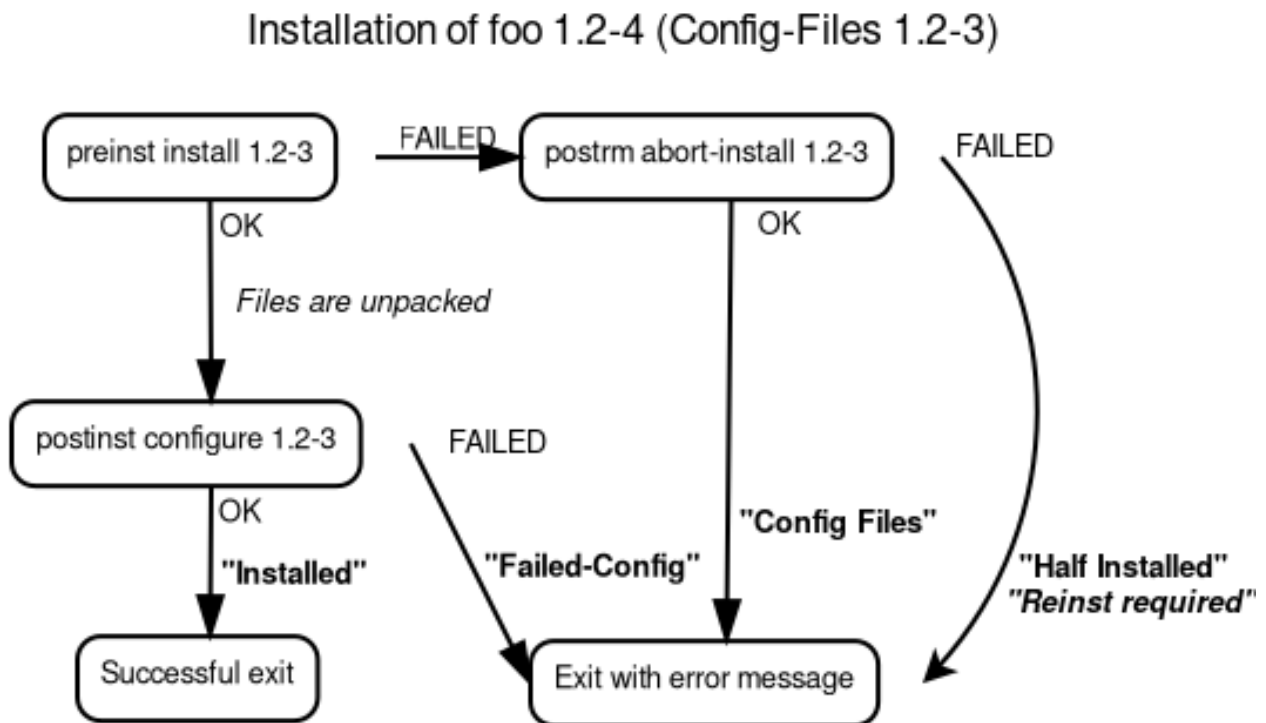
Installation of foo 1.2-4 (Config-Files 1.2-3)

preinst install 1.2-3

FAILED

postrm abort-install 1.2-3

FAILED

OK

OK

*Files are unpacked*

postinst configure 1.2-3

FAILED

OK

**"Config Files"**

**"Installed"**

**"Failed-Config"**

**"Half Installed"**
***"Reinst required"***

Successful exit

Exit with error message